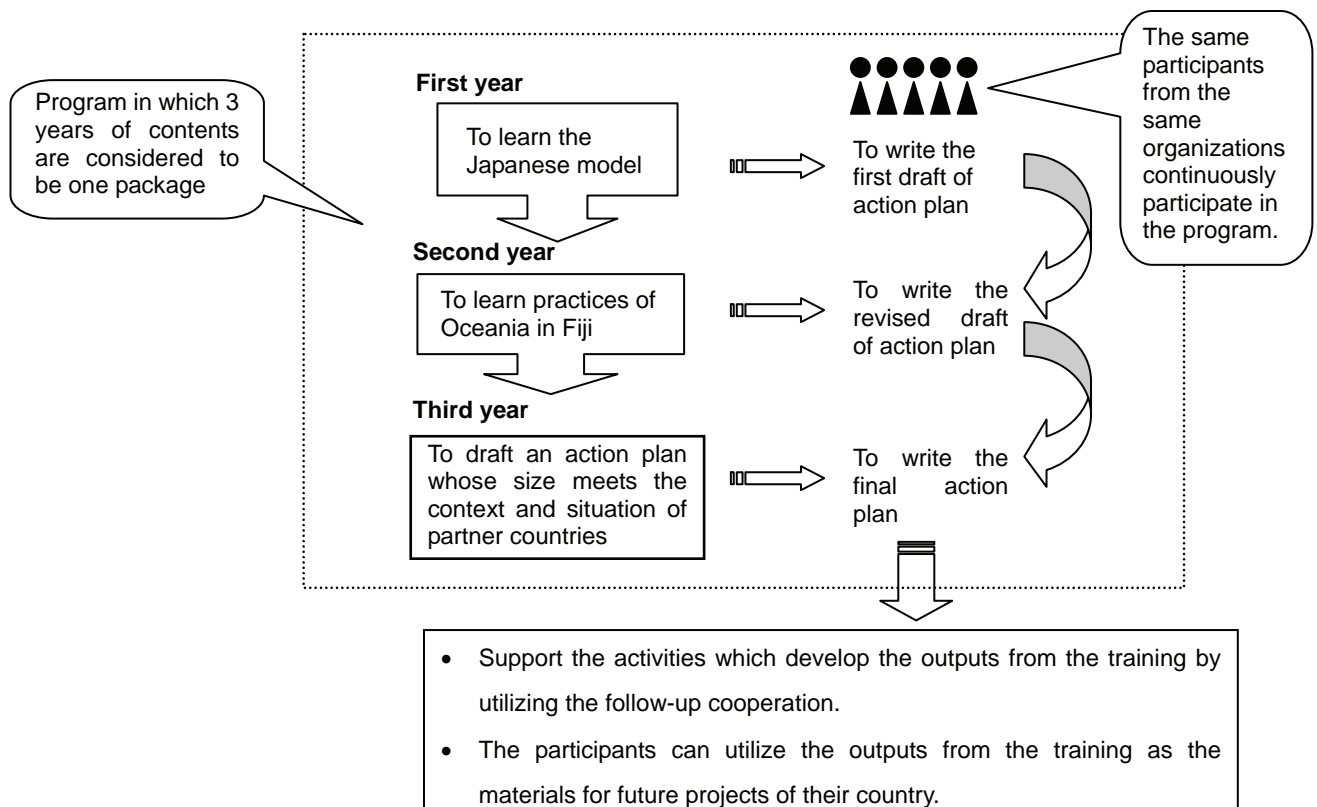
Program in which 3 years of contents are considered to be one package

First year

To learn the Japanese model

To write the first draft of action plan

The same participants from the same organizations continuously participate in the program.

Second year

To learn practices of Oceania in Fiji

To write the revised draft of action plan

Third year

To draft an action plan whose size meets the context and situation of partner countries

To write the final action plan

- Support the activities which develop the outputs from the training by utilizing the follow-up cooperation.
- The participants can utilize the outputs from the training as the materials for future projects of their country.